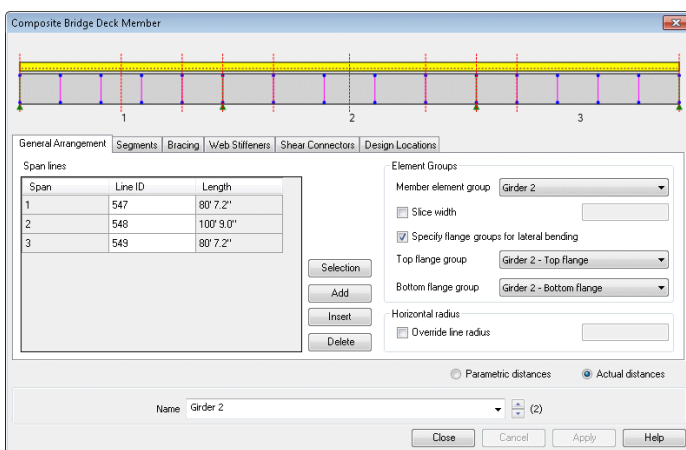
Composite Bridge Deck Member

1
2
3

General Arrangement | Segments | Bracing | Web Stiffeners | Shear Connectors | Design Locations

Span lines

| Span | Line ID | Length |
|---|---|---|
| 1 | 547 | 80' 7.2" |
| 2 | 548 | 100' 9.0" |
| 3 | 549 | 80' 7.2" |

Selection
Add
Insert
Delete

Element Groups
Member element group: Girder 2
Slice width
Specify flange groups for lateral bending
Top flange group: Girder 2 - Top flange
Bottom flange group: Girder 2 - Bottom flange

Horizontal radius
Override line radius

Parametric distances
Actual distances

Name: Girder 2 (2)

Close | Cancel | Apply | Help